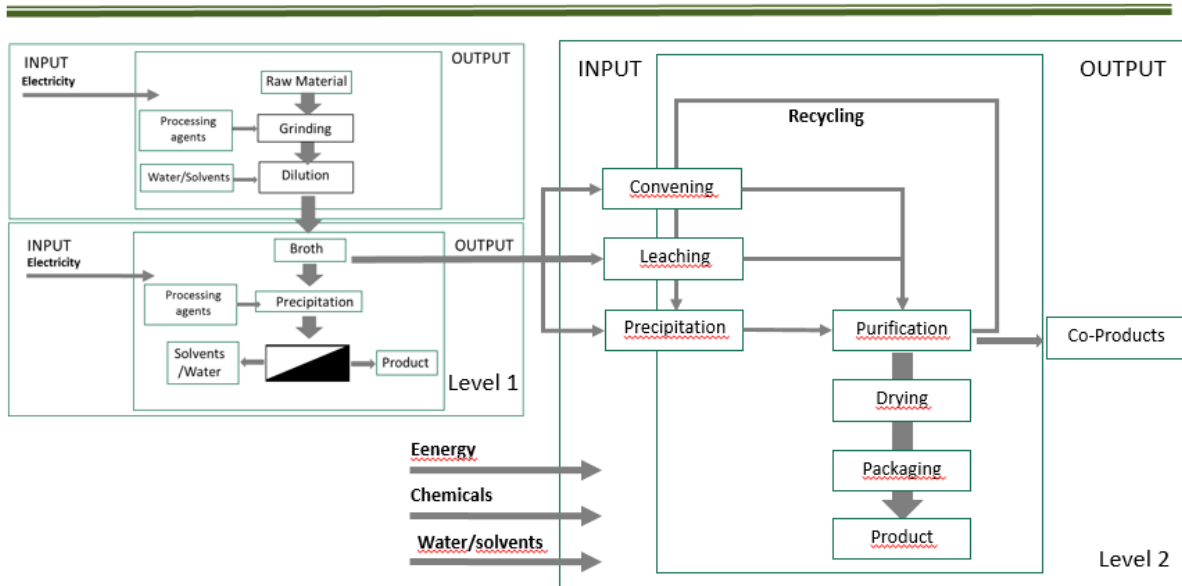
INPUT
Electricity

OUTPUT

Raw Material

Processing agents

Grinding

Water/Solvents

Dilution

INPUT
Electricity

OUTPUT

Broth

Processing agents

Precipitation

Solvents /Water

Product

Level 1

INPUT

OUTPUT

Recycling

Convening

Leaching

Precipitation

Purification

Co-Products

Drying

Packaging

Product

Eenergy

Chemicals

Water/solvents

Level 2